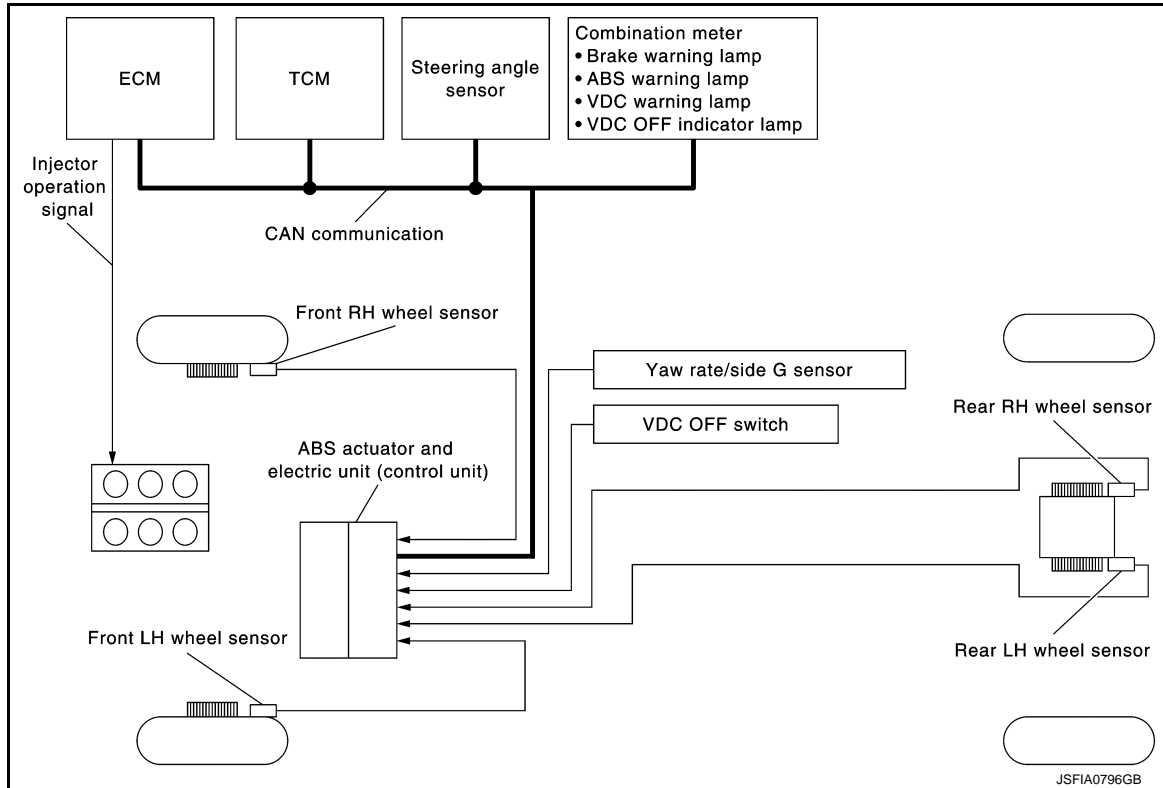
ECM

TCM

Steering angle sensor

Combination meter
• Brake warning lamp
• ABS warning lamp
• VDC warning lamp
• VDC OFF indicator lamp

Injector operation signal

CAN communication

Front RH wheel sensor

Yaw rate/side G sensor

VDC OFF switch

Rear RH wheel sensor

ABS actuator and electric unit (control unit)

Front LH wheel sensor

Rear LH wheel sensor

JSFIA0796GB